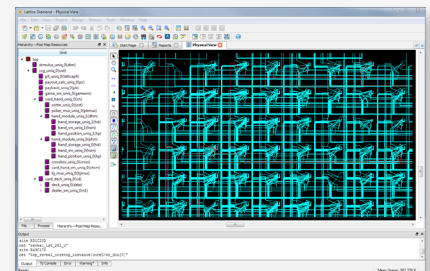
Lattice Diamond - Physical View

Hierarchy -- Pow Map Resources

Start Page
Reports
Physical View

top
formula_unq_0(abc)
ung_cntrl_0(oc1)
pll_unq_0(abc.pll)
payout_cntrl_unq_0(pc)
payload_unq_0(pk)
game_ctrl_unq_0(gameio)
card_hand_unq_0(ch)
adder_unq_0(sum)
adder_mux_unq_0(admux)
hand_module_unq_0(hm)
hand_storage_unq_1(hs)
hand_unq_1(hnd)
hand_position_unq_1(hp)
hand_module_unq_0(hm)
hand_storage_unq_0(hs)
hand_unq_0(hnd)
hand_position_unq_0(hp)
credits_unq_0(crd)
card_hand_mx_unq_0(chm)
lg_mux_unq_0(lgm)
card_deck_unq_0(cd)
deck_unq_0(deck)
dealer_unq_0(dl)

File
Process
Hierarchy -- Pow Map Reso...

Output
size 30i2210
set "cardmi_lyt_2k1_0"
size 2i4i10
set "top_normal_covering_lineup_..."

Output
Tcl Console
Error
Warning
Info

Ready
Mem Usage: 367,536 K